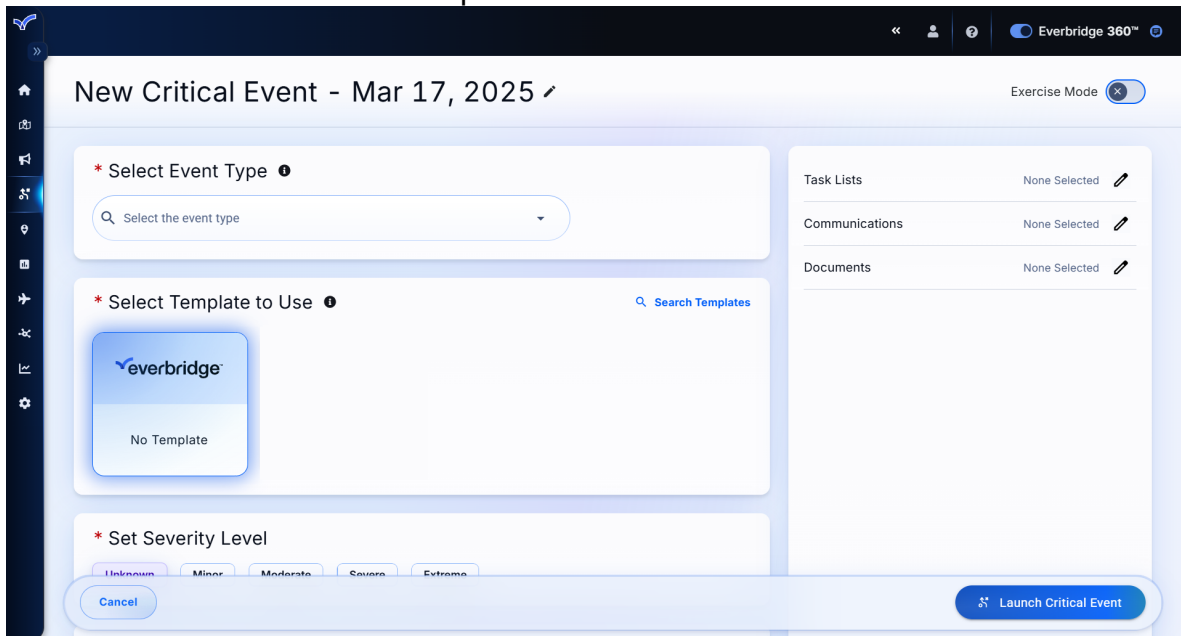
Everbridge 360™

New Critical Event - Mar 17, 2025

Exercise Mode

* Select Event Type

Select the event type

Task Lists None Selected

Communications None Selected

Documents None Selected

* Select Template to Use

Search Templates

everbridge

No Template

* Set Severity Level

Unknown Minor Moderate Severe Extreme

Cancel

Launch Critical Event